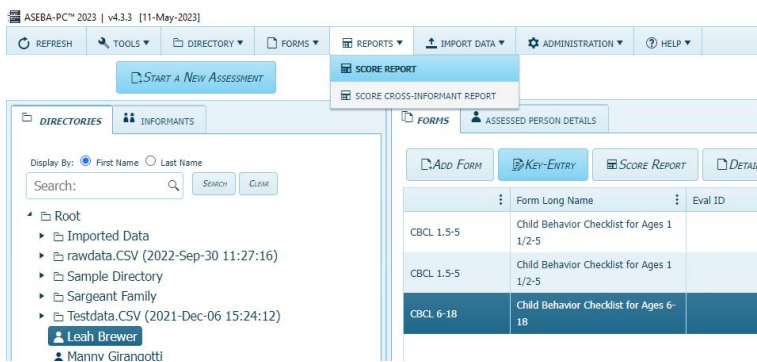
ASEBA-PC™ 2023 | v4.3.3 [11-May-2023]

REFRESH TOOLS ▾ DIRECTORY ▾ FORMS ▾ REPORTS ▾ IMPORT DATA ▾ ADMINISTRATION ▾ HELP ▾

START A NEW ASSESSMENT

SCORE REPORT
SCORE CROSS-INFORMANT REPORT

DIRECTORIES INFORMANTS

Display By: First Name Last Name

Search: SEARCH CLEAR

Root
Imported Data
rawdata.CSV (2022-Sep-30 11:27:16)
Sample Directory
Sargeant Family
Testdata.CSV (2021-Dec-06 15:24:12)
Leah Brewer
Manny Girangotti

FORMS ASSESSED PERSON DETAILS

ADD FORM KEY-ENTRY SCORE REPORT DETAI

| | Form Long Name | Eval ID |
|---|---|---|
| CBCL 1.5-5 | Child Behavior Checklist for Ages 1 1/2-5 | |
| CBCL 1.5-5 | Child Behavior Checklist for Ages 1 1/2-5 | |
| CBCL 6-18 | Child Behavior Checklist for Ages 6-18 | |